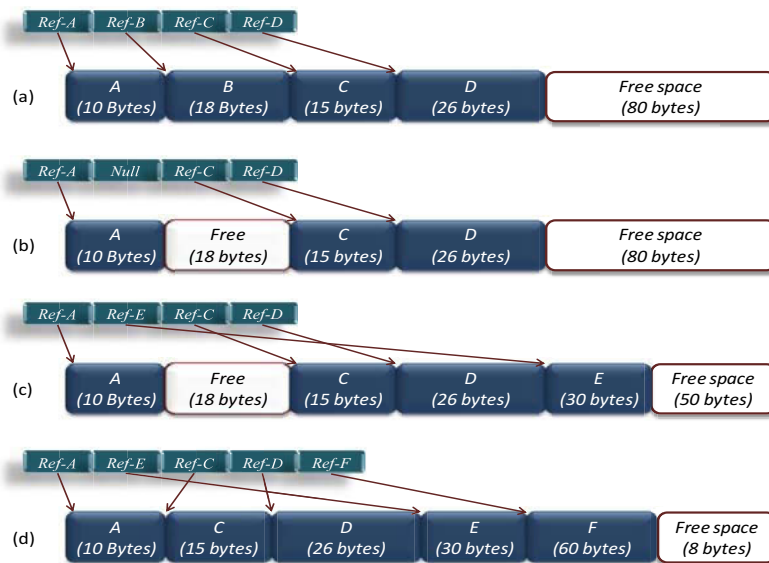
Ref-A Ref-B Ref-C Ref-D

(a)

A (10 Bytes) | B (18 Bytes) | C (15 bytes) | D (26 bytes) | Free space (80 bytes)

Ref-A Null Ref-C Ref-D

(b)

A (10 Bytes) | Free (18 bytes) | C (15 bytes) | D (26 bytes) | Free space (80 bytes)

Ref-A Ref-E Ref-C Ref-D

(c)

A (10 Bytes) | Free (18 bytes) | C (15 bytes) | D (26 bytes) | E (30 bytes) | Free space (50 bytes)

Ref-A Ref-E Ref-C Ref-D Ref-F

(d)

A (10 Bytes) | C (15 bytes) | D (26 bytes) | E (30 bytes) | F (60 bytes) | Free space (8 bytes)